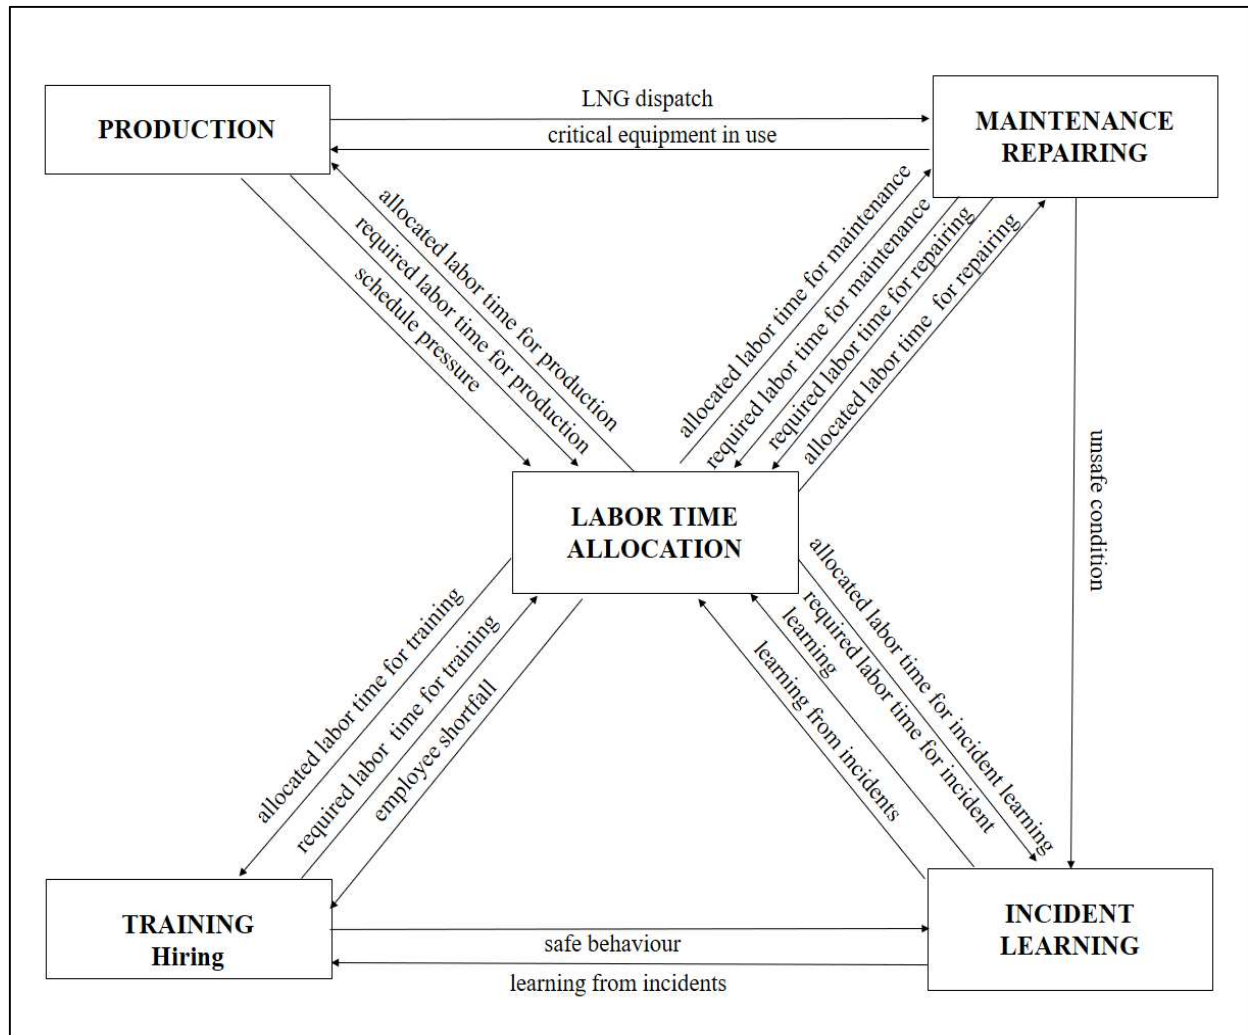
PRODUCTION

LNG dispatch

critical equipment in use

MAINTENANCE REPAIRING

allocated labor time for production

required labor time for production

schedule pressure

allocated labor time for maintenance

required labor time for maintenance

required labor time for repairing

allocated labor time for repairing

unsafe condition

LABOR TIME ALLOCATION

allocated labor time for training

required labor time for training

employee shortfall

allocated labor time for incident learning

required labor time for incident learning

learning from incidents

TRAINING Hiring

safe behaviour

learning from incidents

INCIDENT LEARNING